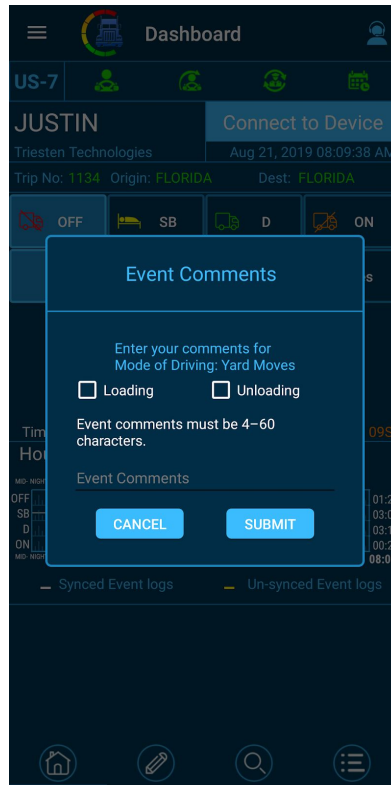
Dashboard

US-7

JUSTIN

Triesten Technologies

Connect to Device

Aug 21, 2019 08:09:38 AM

Trip No: 1134 Origin: FLORIDA Dest: FLORIDA

OFF SB D ON

Event Comments

Enter your comments for Mode of Driving: Yard Moves

Loading

Unloading

Event comments must be 4–60 characters.

Event Comments

CANCEL

SUBMIT

Tim

09S

Ho

MID-NIGHT

OFF

SB

D

ON

MID-NIGH

01:2

03:0

03:1

00:2

08:0

Synced Event logs

Un-synced Event logs